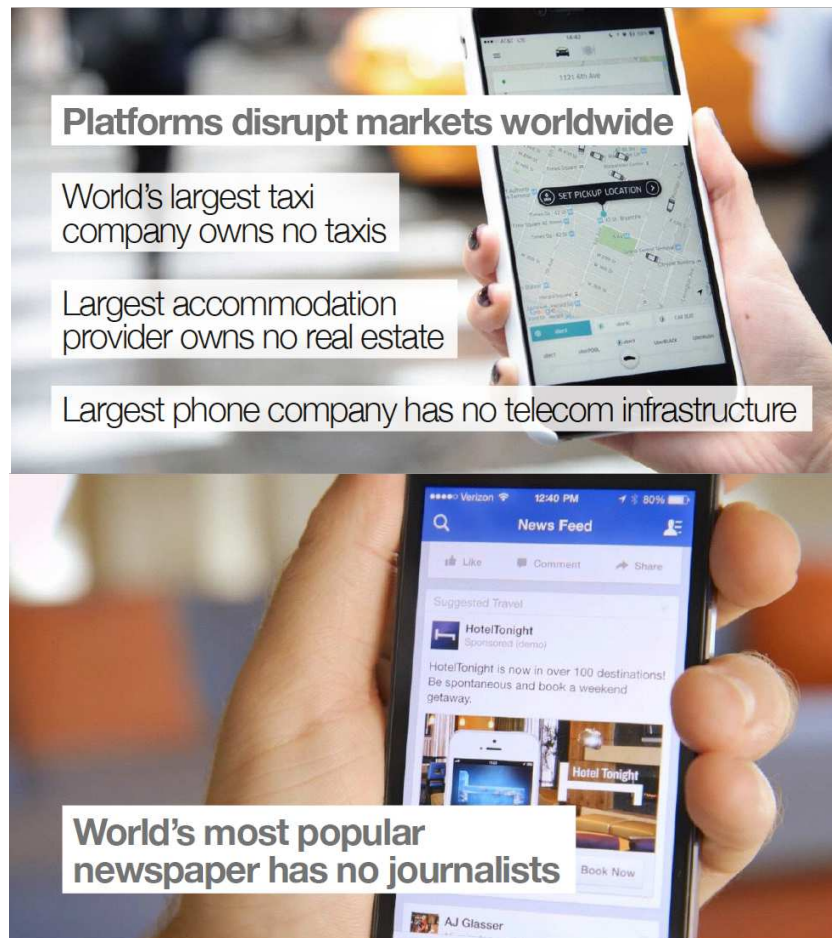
Platforms disrupt markets worldwide

World's largest taxi company owns no taxis

Largest accommodation provider owns no real estate

Largest phone company has no telecom infrastructure

SET PICKUP LOCATION

●●●●○ Verizon 12:40 PM 80%

News Feed

Like Comment Share

Suggested Travel

HotelTonight
Sponsored (demo)

HotelTonight is now in over 100 destinations! Be spontaneous and book a weekend getaway.

Hotel Tonight

Book Now

World's most popular newspaper has no journalists

AJ Glasser